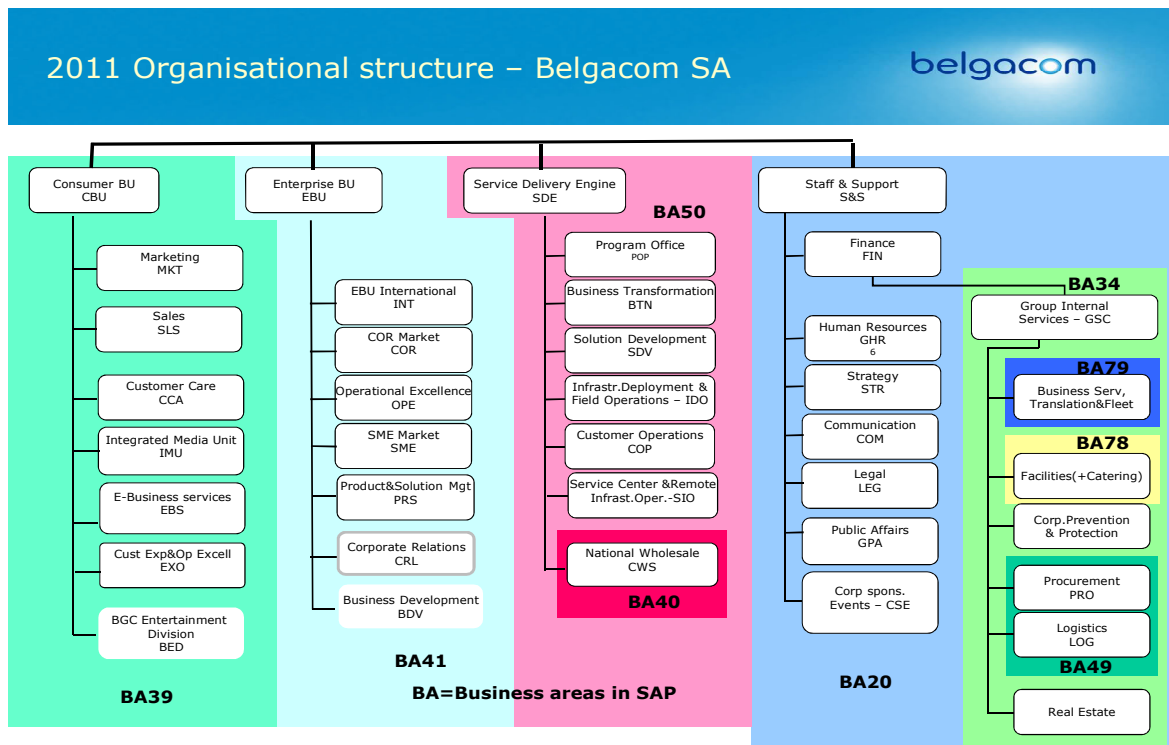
2011 Organisational structure – Belgacom SA

belgacom

Consumer BU
CBU

Marketing
MKT

Sales
SLS

Customer Care
CCA

Integrated Media Unit
IMU

E-Business services
EBS

Cust Exp&Op Excell
EXO

BGC Entertainment Division
BED

BA39

Enterprise BU
EBU

EBU International
INT

COR Market
COR

Operational Excellence
OPE

SME Market
SME

Product&Solution Mgt
PRS

Corporate Relations
CRL

Business Development
BDV

BA41

Service Delivery Engine
SDE

BA50

Program Office
POP

Business Transformation
BTN

Solution Development
SDV

Infrastr.Deployment & Field Operations – IDO

Customer Operations
COP

Service Center &Remote Infrast.Oper.-SIO

National Wholesale
CWS

BA40

BA=Business areas in SAP

Staff & Support
S&S

Finance
FIN

Human Resources
GHR
6

Strategy
STR

Communication
COM

Legal
LEG

Public Affairs
GPA

Corp spons. Events – CSE

BA20

BA34

Group Internal Services – GSC

BA79

Business Serv, Translation&Fleet

BA78

Facilities(+Catering)

Corp.Prevention & Protection

Procurement
PRO

Logistics
LOG

BA49

Real Estate